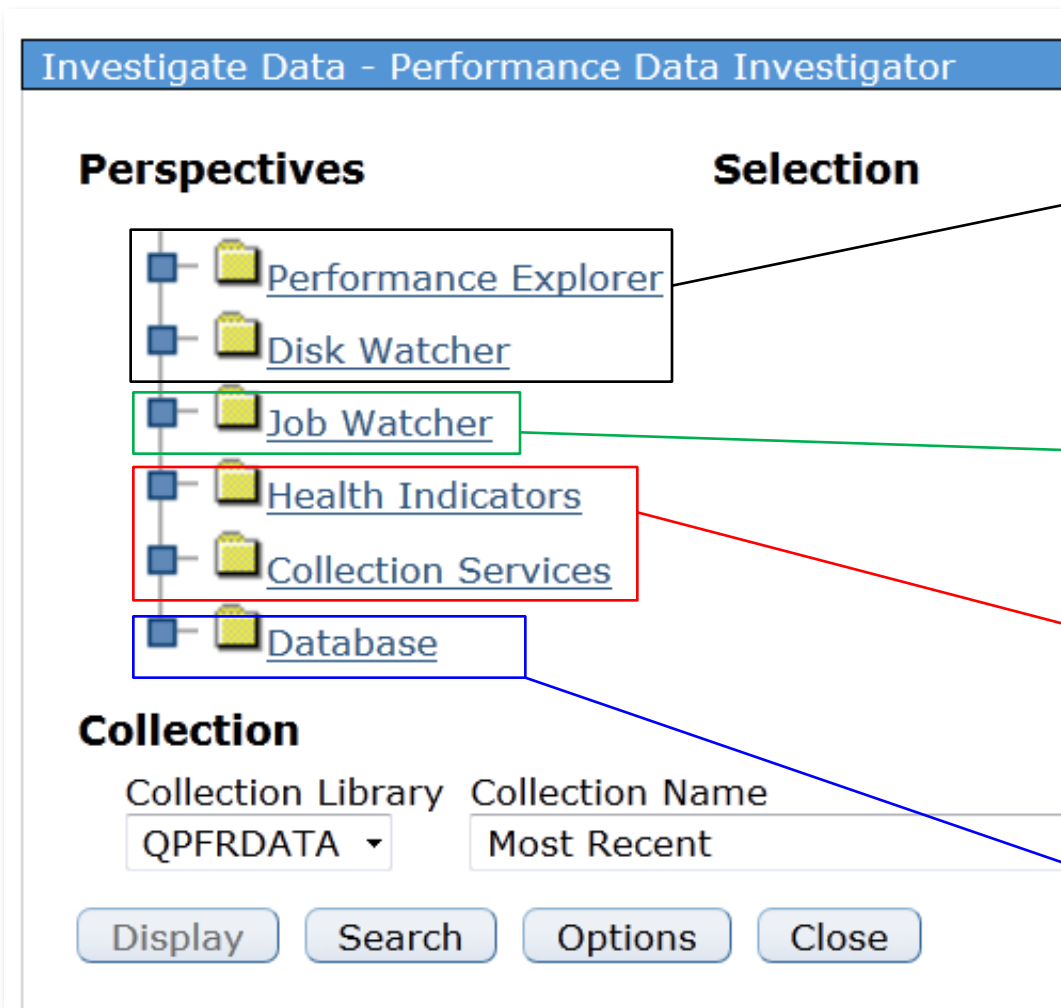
Investigate Data - Performance Data Investigator

Perspectives

Selection

Performance Explorer
Disk Watcher
Job Watcher
Health Indicators
Collection Services
Database

Collection

Collection Library
QPFRDATA

Collection Name
Most Recent

Display
Search
Options
Close